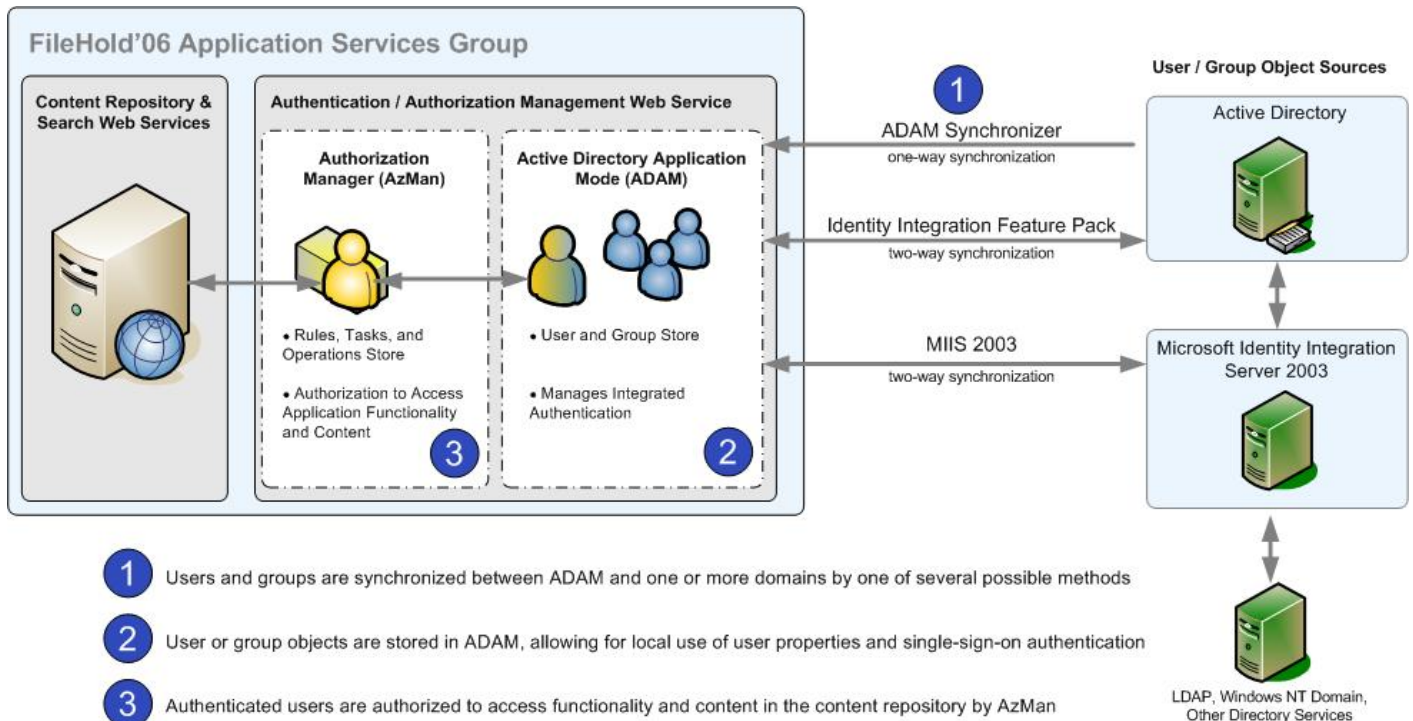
FileHold'06 Application Services Group

Content Repository & Search Web Services

Authentication / Authorization Management Web Service

Authorization Manager (AzMan)

• Rules, Tasks, and Operations Store

• Authorization to Access Application Functionality and Content

3

Active Directory Application Mode (ADAM)

• User and Group Store

• Manages Integrated Authentication

2

1

ADAM Synchronizer
one-way synchronization

Identity Integration Feature Pack
two-way synchronization

MIIS 2003
two-way synchronization

User / Group Object Sources

Active Directory

Microsoft Identity Integration Server 2003

LDAP, Windows NT Domain, Other Directory Services

1 Users and groups are synchronized between ADAM and one or more domains by one of several possible methods

2 User or group objects are stored in ADAM, allowing for local use of user properties and single-sign-on authentication

3 Authenticated users are authorized to access functionality and content in the content repository by AzMan